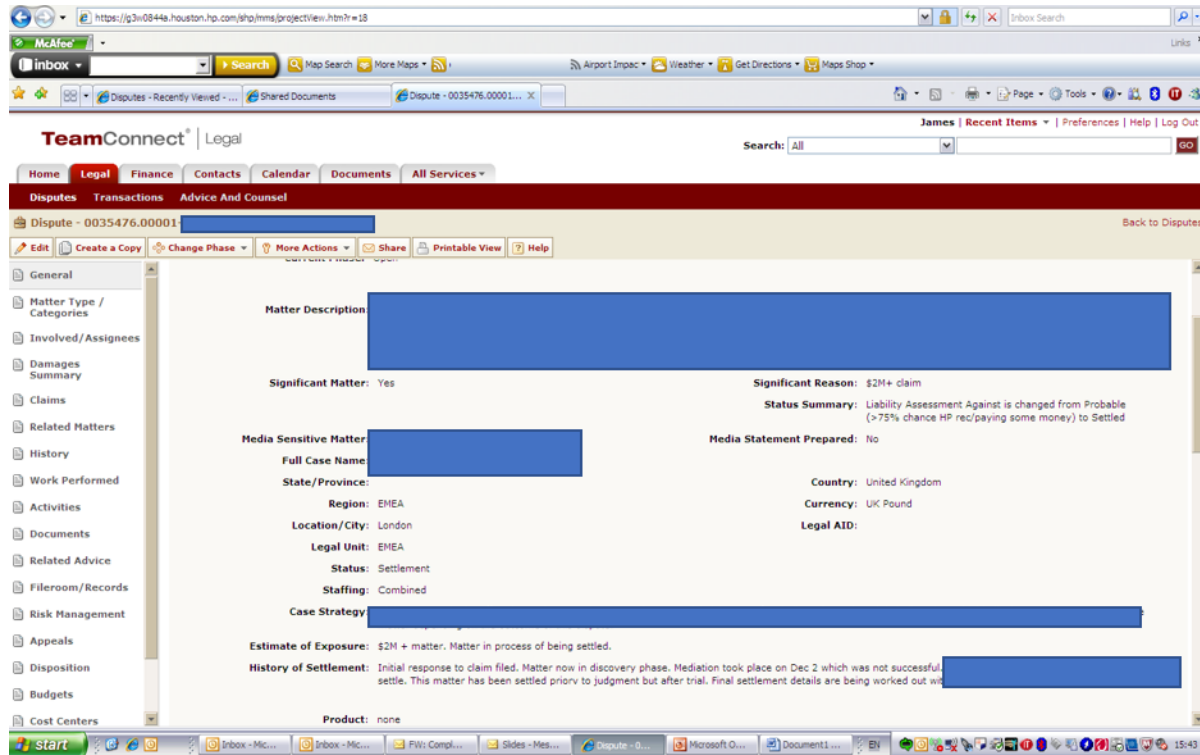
https://g3w0844a.houston.hp.com/shp/mms/projectView.htm?r=18

Inbox Search

McAfee

Links

inbox

Search

Map Search

More Maps

Airport Impac

Weather

Get Directions

Maps Shop

Disputes - Recently Viewed - ...

Shared Documents

Dispute - 0035476.00001...

Page

Tools

TeamConnect® | Legal

James | Recent Items | Preferences | Help | Log Out

Search: All

GO

Home | Legal | Finance | Contacts | Calendar | Documents | All Services

Disputes | Transactions | Advice And Counsel

Dispute - 0035476.00001-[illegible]

Back to Disputes

Edit | Create a Copy | Change Phase | More Actions | Share | Printable View | Help

General
Matter Type / Categories
Involved/Assignees
Damages Summary
Claims
Related Matters
History
Work Performed
Activities
Documents
Related Advice
Fileroom/Records
Risk Management
Appeals
Disposition
Budgets
Cost Centers

Current Phase: Open

Matter Description: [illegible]

Significant Matter: Yes

Significant Reason: $2M+ claim

Status Summary: Liability Assessment Against is changed from Probable (>75% chance HP rec/paying some money) to Settled

Media Sensitive Matter: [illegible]

Media Statement Prepared: No

Full Case Name: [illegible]

State/Province:

Country: United Kingdom

Region: EMEA

Currency: UK Pound

Location/City: London

Legal AID:

Legal Unit: EMEA

Status: Settlement

Staffing: Combined

Case Strategy: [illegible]

Estimate of Exposure: $2M + matter. Matter in process of being settled.

History of Settlement: Initial response to claim filed. Matter now in discovery phase. Mediation took place on Dec 2 which was not successful. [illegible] settle. This matter has been settled priorv to judgment but after trial. Final settlement details are being worked out wit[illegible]

Product: none

start

Inbox - Mic...

Inbox - Mic...

FW: Compl...

Slides - Mes...

Dispute - 0...

Microsoft O...

Document1...

EN

15:41